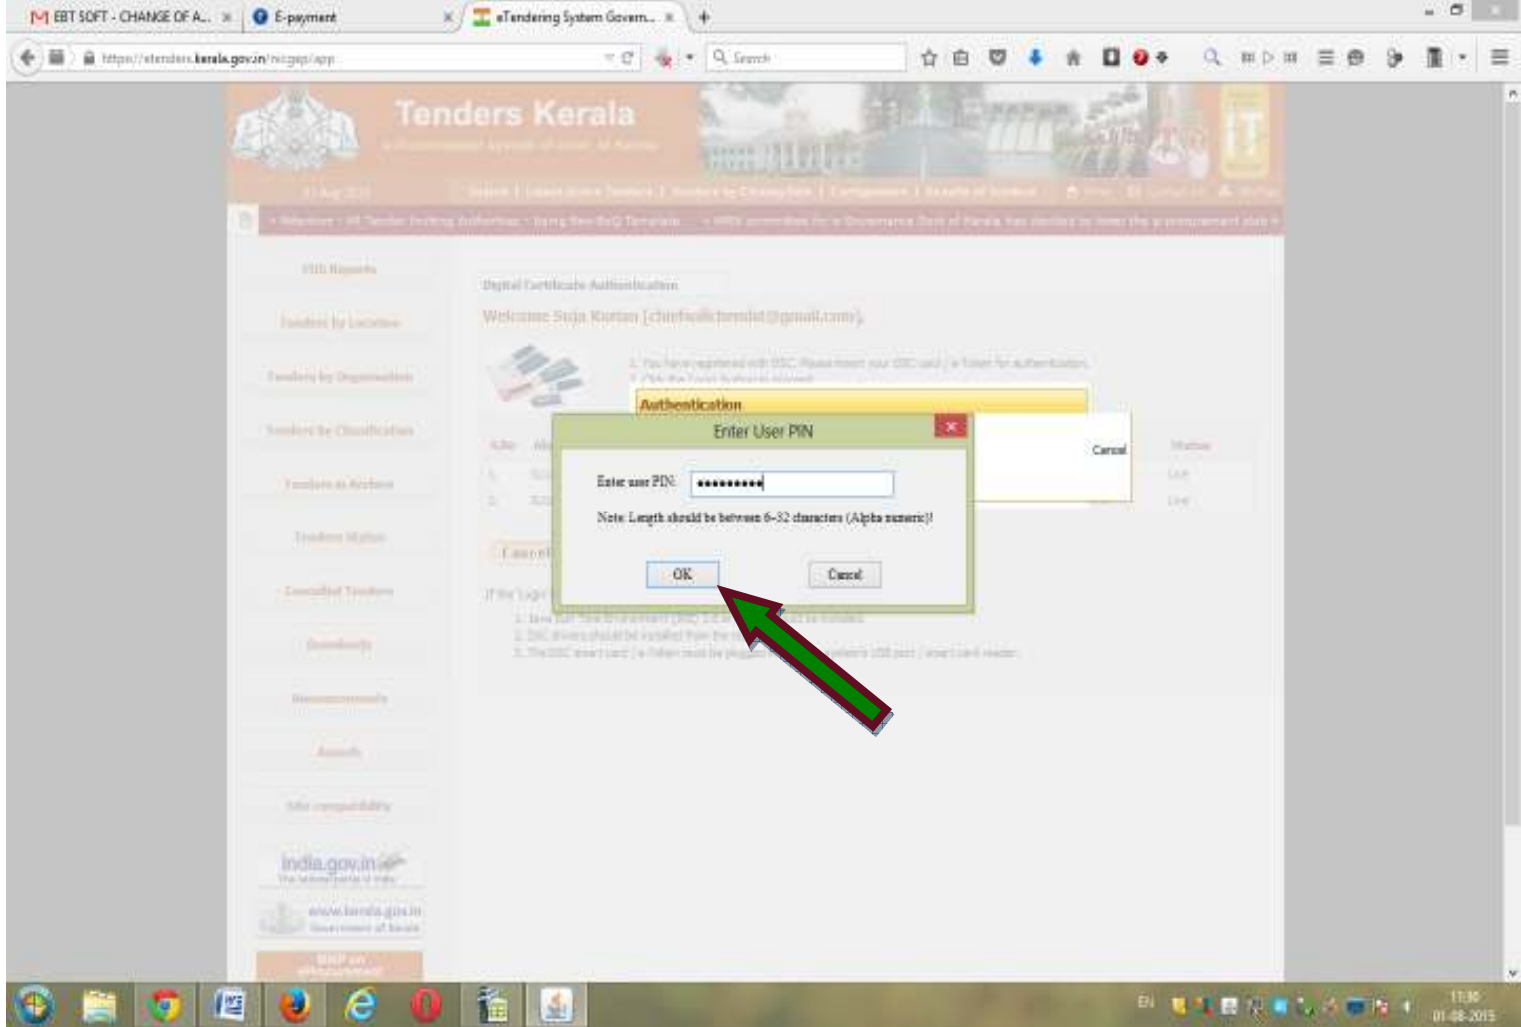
EBT SOFT - CHANGE OF A...
E-payment
eTendering System Govern...

https://etenders.kerala.gov.in/nicgep/app

Search

Tenders Kerala

Search | Latest Active Tenders | Tenders by Closing Date | Corrigendum | Results of Tenders

MIS Reports

Tenders by Location

Tenders by Organisation

Tenders by Classification

Tenders in Archive

Tenders Status

Cancelled Tenders

Downloads

Announcements

Awards

Site compatibility

india.gov.in

www.kerala.gov.in

Digital Certificate Authentication

Welcome Suja Kurian [chiefsolicitorsbd@gmail.com],

Authentication

Cancel

S.No

Status

Live

Live

Enter User PIN

Enter user PIN: *********

Note: Length should be between 6-32 characters (Alpha numeric)!

OK

Cancel

EN

11:30
01-08-2015